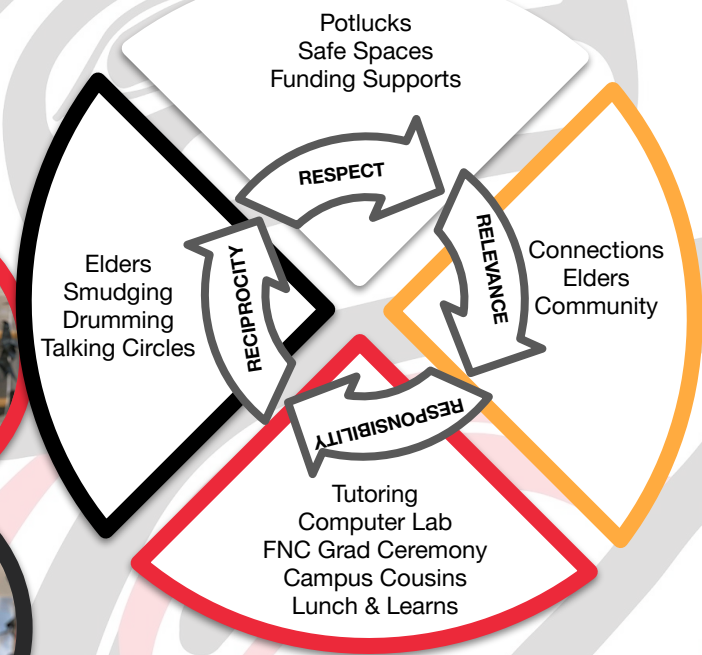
Potlucks
Safe Spaces
Funding Supports

RESPECT

Connections
Elders
Community

RELEVANCE

Tutoring
Computer Lab
FNC Grad Ceremony
Campus Cousins
Lunch & Learns

RESPONSIBILITY

Elders
Smudging
Drumming
Talking Circles

RECIPROCITY